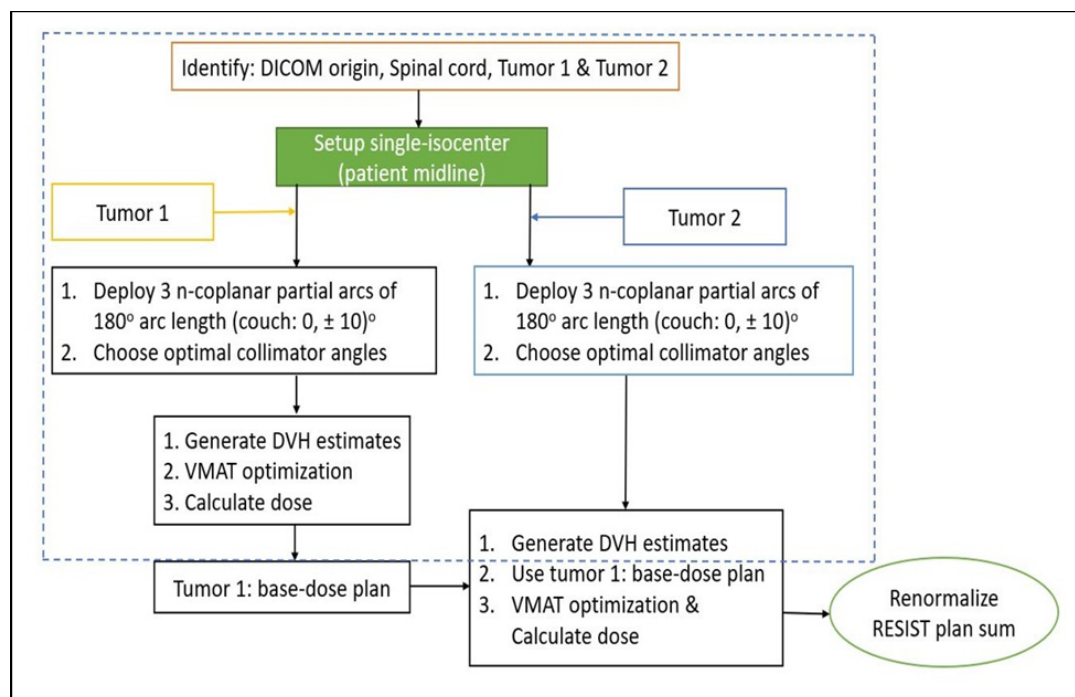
Identify: DICOM origin, Spinal cord, Tumor 1 & Tumor 2

Setup single-isocenter (patient midline)

Tumor 1

Tumor 2

1. Deploy 3 n-coplanar partial arcs of $180^o$ arc length (couch: 0, ± $10)^o$
2. Choose optimal collimator angles

1. Deploy 3 n-coplanar partial arcs of $180^o$ arc length (couch: 0, ± $10)^o$
2. Choose optimal collimator angles

1. Generate DVH estimates
2. VMAT optimization
3. Calculate dose

Tumor 1: base-dose plan

1. Generate DVH estimates
2. Use tumor 1: base-dose plan
3. VMAT optimization & Calculate dose

Renormalize RESIST plan sum